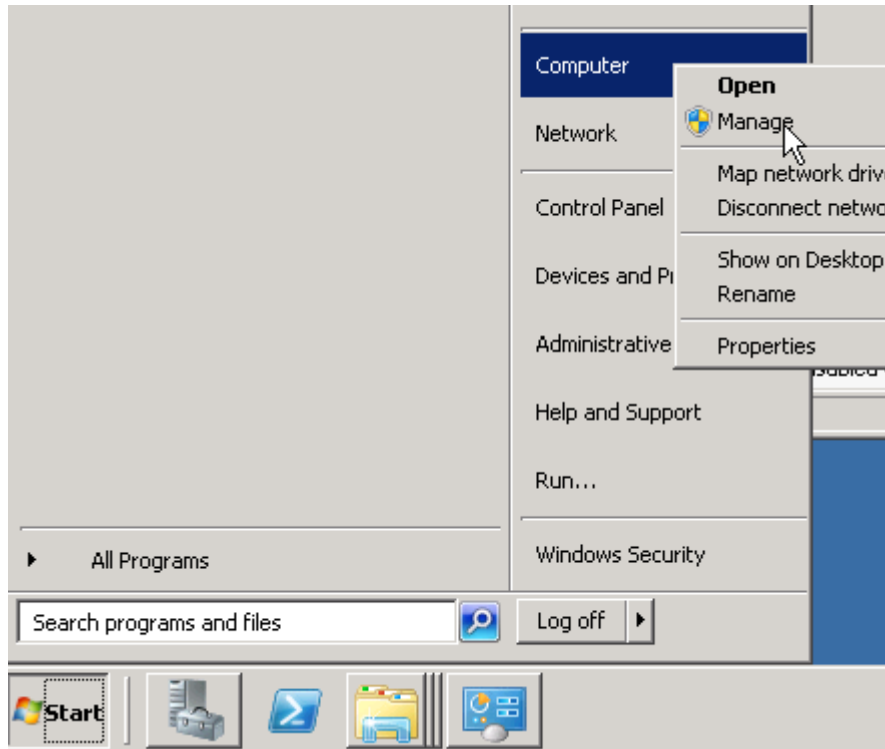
Computer

Open

Manage

Network

Map network driv

Disconnect netwo

Control Panel

Show on Desktop

Devices and Pr

Rename

Administrative

Properties

sabled

Help and Support

Run...

All Programs

Windows Security

Search programs and files

Log off

Start